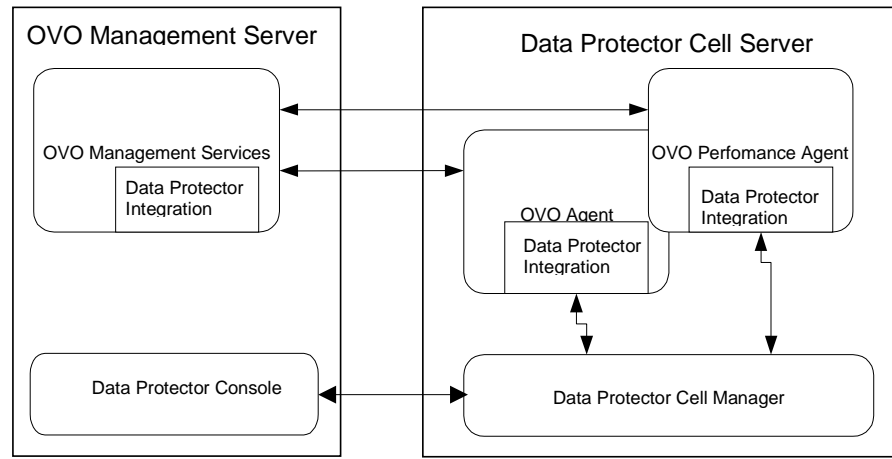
OVO Management Server

OVO Management Services

Data Protector Integration

Data Protector Console

Data Protector Cell Server

OVO Perfomance Agent

Data Protector Integration

OVO Agent

Data Protector Integration

Data Protector Cell Manager